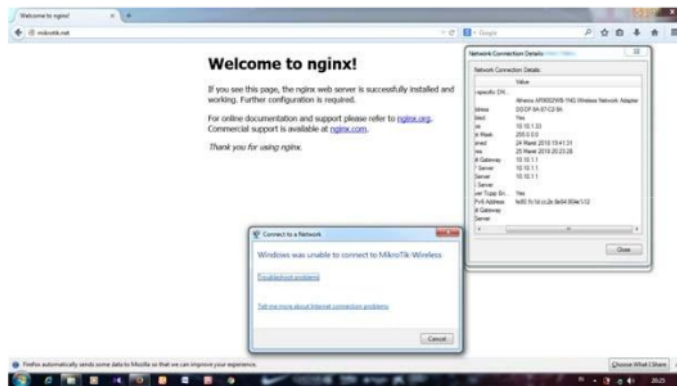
Welcome to nginx! ×

mikrotik.net

Google

Welcome to nginx!

If you see this page, the nginx web server is successfully installed and working. Further configuration is required.

For online documentation and support please refer to nginx.org. Commercial support is available at nginx.com.

Thank you for using nginx.

Network Connection Details

Network Connection Details:

Value

Atheros AR9002WB-1NG Wireless Network Adapter

Yes

10.10.1.33

255.0.0.0

24 Maret 2016 13:41:31

25 Maret 2016 20:23:28

10.10.1.1

10.10.1.1

10.10.1.1

Yes

fe80::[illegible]

Close

Connect to a Network

Windows was unable to connect to MikroTik-Wireless

Troubleshoot problems

Tell me more about Internet connection problems

Cancel

Firefox automatically sends some data to Mozilla so that we can improve your experience.

Choose What I Share